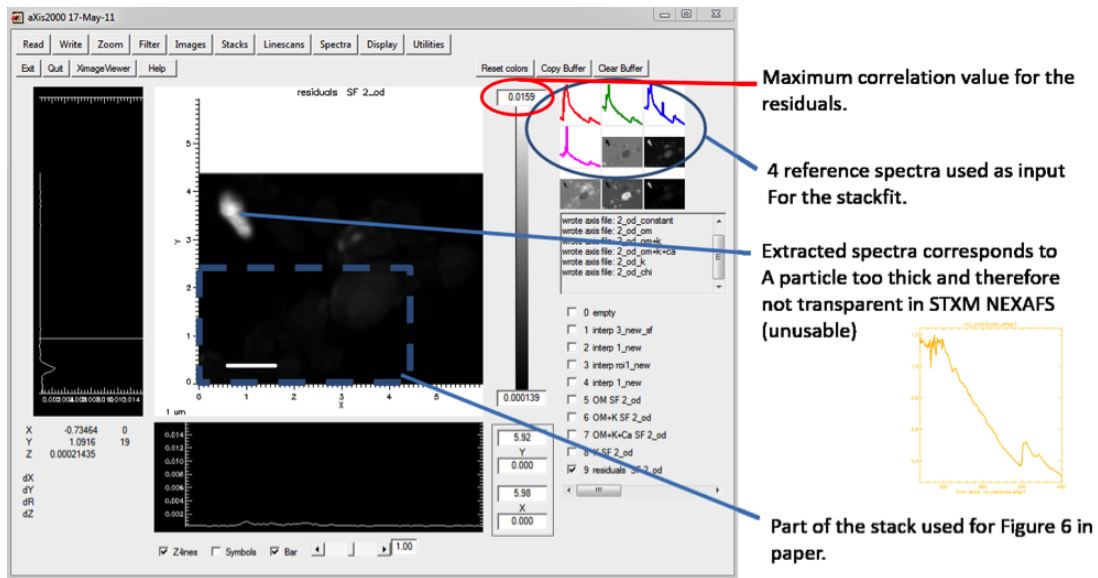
aXis2000 17-May-11

Read Write Zoom Filter Images Stacks Linescans Spectra Display Utilities

Ext Quit XimageViewer Help

Reset colors Copy Buffer Clear Buffer

residuals SF 2_od

0.0159

0.000139

wrote axis file: 2_od_constant
wrote axis file: 2_od_om
wrote axis file: 2_od_om+k
wrote axis file: 2_od_om+k+ca
wrote axis file: 2_od_k
wrote axis file: 2_od_chi

0 empty
1 interp 3_new_sf
2 interp 1_new
3 interp roi1_new
4 interp 1_new
5 OM SF 2_od
6 OM+K SF 2_od
7 OM+K+Ca SF 2_od
8 K SF 2_od
9 residuals SF 2_od

1 um

X -0.73464 0
Y 1.0916 19
Z 0.00021435

dX
dY
dR
dZ

5.92
Y
0.000
5.98
X
0.000

Z-lines Symbols Bar 1.00

Maximum correlation value for the residuals.

4 reference spectra used as input For the stackfit.

Extracted spectra corresponds to A particle too thick and therefore not transparent in STXM NEXAFS (unusable)

Part of the stack used for Figure 6 in paper.